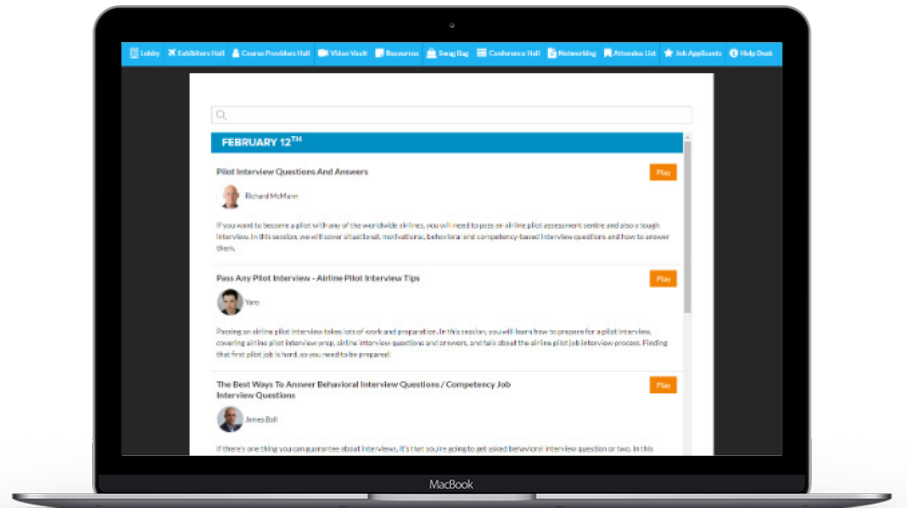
Lobby Exhibitors Hall Course Providers Hall Video Vault Resources Swag Bag Conference Hall Networking Attendee List Job Applicants Help Desk

FEBRUARY 12$^{TH}$

Pilot Interview Questions And Answers

Play

Richard McMann

If you want to become a pilot with any of the worldwide airlines, you will need to pass an airline pilot assessment centre and also a tough interview. In this session, we will cover situational, motivational, behavioral and competency-based interview questions and how to answer them.

Pass Any Pilot Interview - Airline Pilot Interview Tips

Play

Yaro

Passing an airline pilot interview takes lots of work and preparation. In this session, you will learn how to prepare for a pilot interview, covering airline pilot interview prep, airline interview questions and answers, and talk about the airline pilot job interview process. Finding that first pilot job is hard, so you need to be prepared.

The Best Ways To Answer Behavioral Interview Questions / Competency Job Interview Questions

Play

James Bell

If there's one thing you can guarantee about interviews, it's that you're going to get asked behavioral interview question or two. In this

MacBook